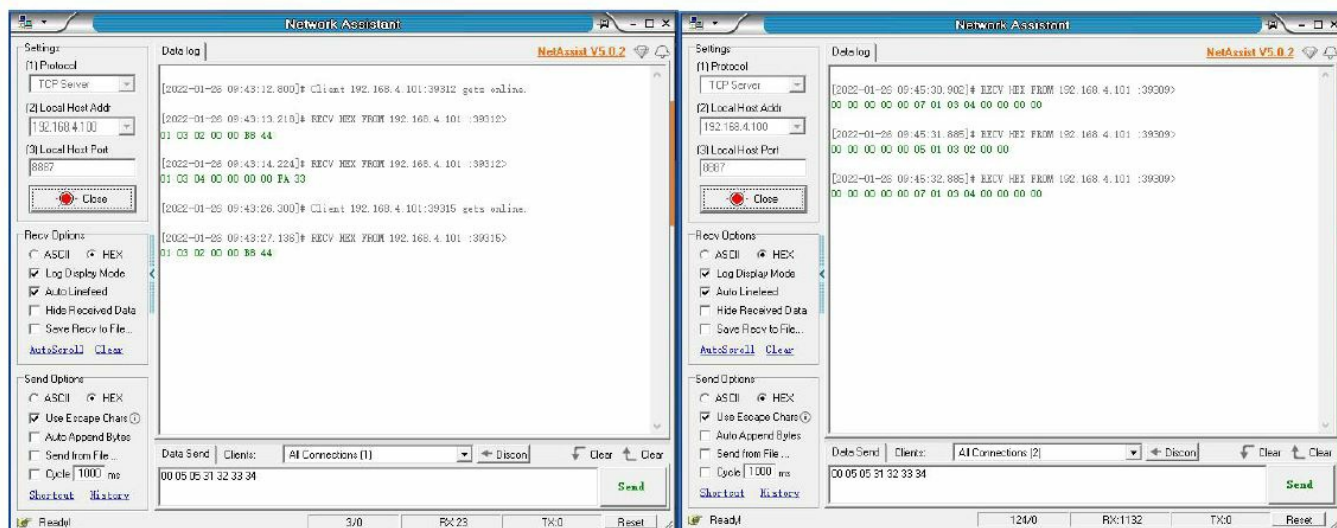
Network Assistant

Settings
(1) Protocol
TCP Server
(2) Local Host Addr
192.168.4.100
(3) Local Host Port
8887
Close

Recv Options
ASCII HEX
Log Display Mode
Auto Linefeed
Hide Received Data
Save Recv to File...
AutoScroll Clear

Send Options
ASCII HEX
Use Escape Chars
Auto Append Bytes
Send from File...
Cycle 1000 ms
Shortcut History

Data log
NetAssist V5.0.2

[2022-01-26 09:43:12.800]# Client 192.168.4.101:39312 gets online.

[2022-01-26 09:43:13.216]# RECV HEX FROM 192.168.4.101 :39312>
01 03 02 00 00 B8 44

[2022-01-26 09:43:14.224]# RECV HEX FROM 192.168.4.101 :39312>
01 03 04 00 00 00 00 FA 33

[2022-01-26 09:43:26.300]# Client 192.168.4.101:39315 gets online.

[2022-01-26 09:43:27.136]# RECV HEX FROM 192.168.4.101 :39315>
01 03 02 00 00 B8 44

Data Send Clients: All Connections (1) Discon Clear Clear
00 05 05 31 32 33 34
Send

Ready! 3/0 RX:23 TX:0 Reset

Network Assistant

Settings
(1) Protocol
TCP Server
(2) Local Host Addr
192.168.4.100
(3) Local Host Port
8887
Close

Recv Options
ASCII HEX
Log Display Mode
Auto Linefeed
Hide Received Data
Save Recv to File...
AutoScroll Clear

Send Options
ASCII HEX
Use Escape Chars
Auto Append Bytes
Send from File...
Cycle 1000 ms
Shortcut History

Data log
NetAssist V5.0.2

[2022-01-26 09:45:30.902]# RECV HEX FROM 192.168.4.101 :39309>
00 00 00 00 00 07 01 03 04 00 00 00 00

[2022-01-26 09:45:31.885]# RECV HEX FROM 192.168.4.101 :39309>
00 00 00 00 00 05 01 03 02 00 00

[2022-01-26 09:45:32.885]# RECV HEX FROM 192.168.4.101 :39309>
00 00 00 00 00 07 01 03 04 00 00 00 00

Data Send Clients: All Connections (2) Discon Clear Clear
00 05 05 31 32 33 34
Send

Ready! 124/0 RX:1132 TX:0 Reset